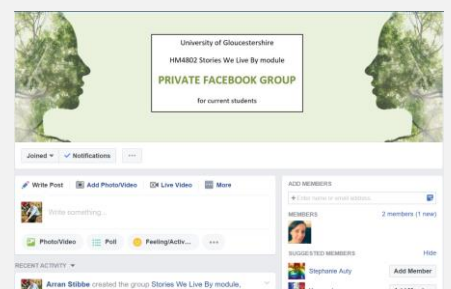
University of Gloucestershire

HM4802 Stories We Live By module

PRIVATE FACEBOOK GROUP

for current students

Joined ▾ ✓ Notifications ···

Write Post | Add Photo/Video | Live Video | More

Write something...

Photo/Video | Poll | Feeling/Activ... | ···

RECENT ACTIVITY ▾

Arran Stibbe created the group Stories We Live By module,

ADD MEMBERS

+ Enter name or email address...

MEMBERS

2 members (1 new)

SUGGESTED MEMBERS

Hide

Stephanie Auty

Add Member

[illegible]